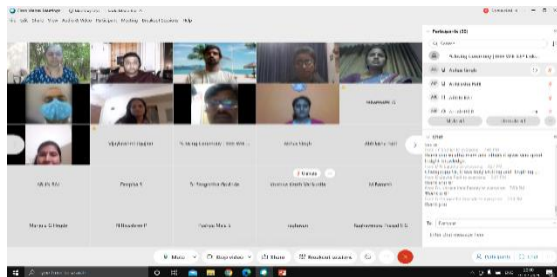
Participants (32)

Mute All

Unmute All

Chat

Vijaylaxmi Gupta

Bhagoda Hema

Ashu Rao

Pooja T

Nileshwari P

Manisha Gupta

Nabita Rao

Jaikumar

Rajkumar

Mute

Stop video

Share

Breakout sessions

Participants

Chat

Everyone

Enter chat message here